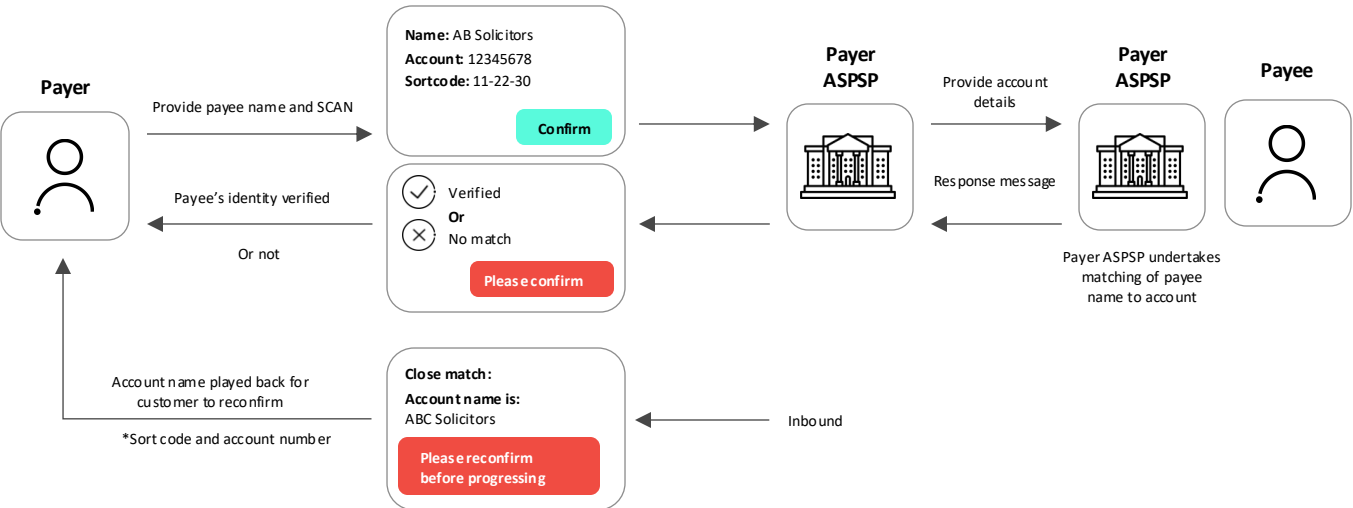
Payer

Provide payee name and SCAN

Name: AB Solicitors
Account: 12345678
Sortcode: 11-22-30

Confirm

Payer ASPSP

Provide account details

Payer ASPSP

Payee

Response message

Payer ASPSP undertakes matching of payee name to account

Payee's identity verified

Or not

Verified
Or
No match

Please confirm

Account name played back for customer to reconfirm

*Sort code and account number

Close match:
Account name is:
ABC Solicitors

Please reconfirm before progressing

Inbound